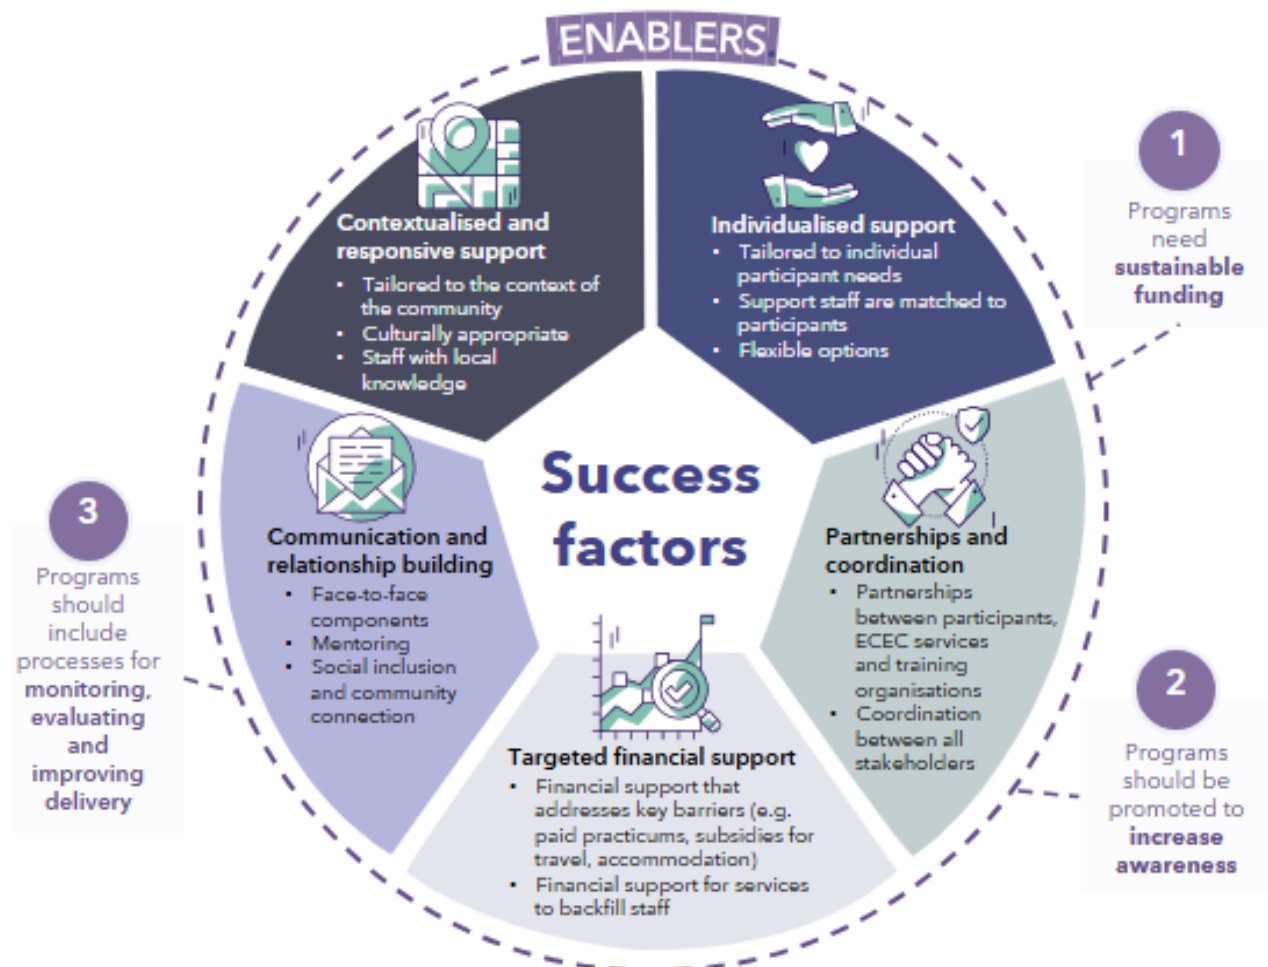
ENABLERS

Contextualised and responsive support
• Tailored to the context of the community
• Culturally appropriate
• Staff with local knowledge

Individualised support
• Tailored to individual participant needs
• Support staff are matched to participants
• Flexible options

1
Programs need sustainable funding

Success factors

Communication and relationship building
• Face-to-face components
• Mentoring
• Social inclusion and community connection

Partnerships and coordination
• Partnerships between participants, ECEC services and training organisations
• Coordination between all stakeholders

3
Programs should include processes for monitoring, evaluating and improving delivery

Targeted financial support
• Financial support that addresses key barriers (e.g. paid practicums, subsidies for travel, accommodation)
• Financial support for services to backfill staff

2
Programs should be promoted to increase awareness